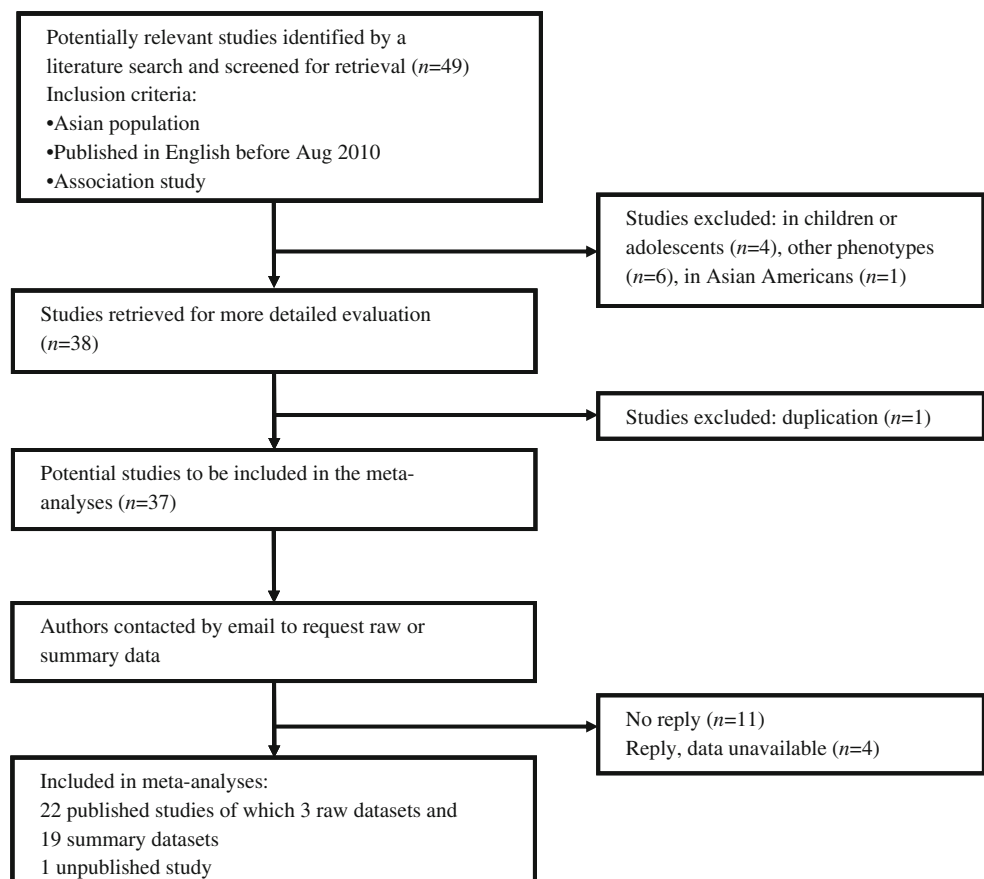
Potentially relevant studies identified by a literature search and screened for retrieval ($n$=49)
Inclusion criteria:
•Asian population
•Published in English before Aug 2010
•Association study

Studies excluded: in children or adolescents ($n$=4), other phenotypes ($n$=6), in Asian Americans ($n$=1)

Studies retrieved for more detailed evaluation ($n$=38)

Studies excluded: duplication ($n$=1)

Potential studies to be included in the meta-analyses ($n$=37)

Authors contacted by email to request raw or summary data

No reply ($n$=11)
Reply, data unavailable ($n$=4)

Included in meta-analyses:
22 published studies of which 3 raw datasets and 19 summary datasets
1 unpublished study